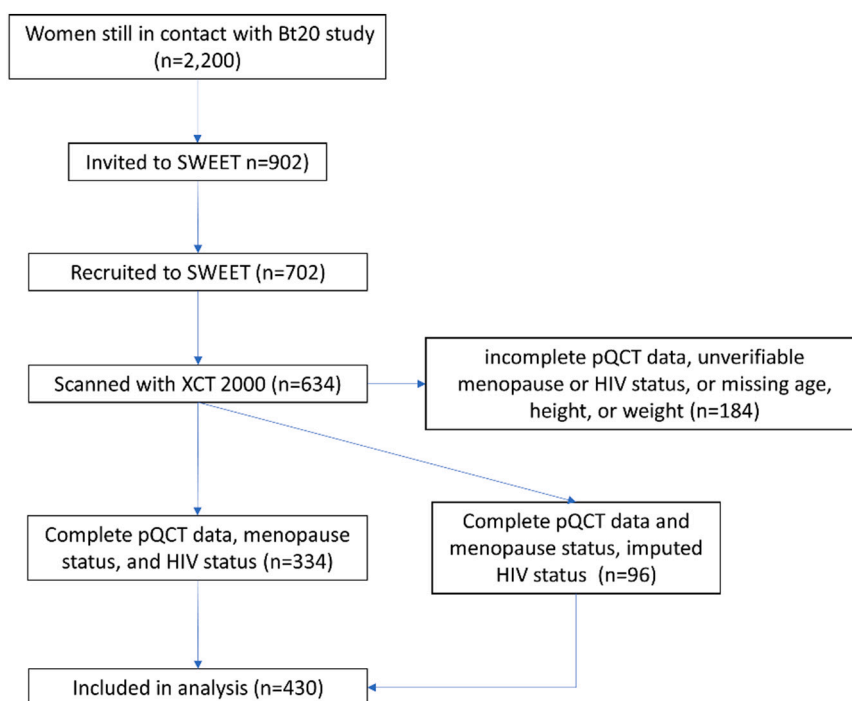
Women still in contact with Bt20 study (n=2,200)

Invited to SWEET n=902)

Recruited to SWEET (n=702)

Scanned with XCT 2000 (n=634)

incomplete pQCT data, unverifiable menopause or HIV status, or missing age, height, or weight (n=184)

Complete pQCT data, menopause status, and HIV status (n=334)

Complete pQCT data and menopause status, imputed HIV status (n=96)

Included in analysis (n=430)